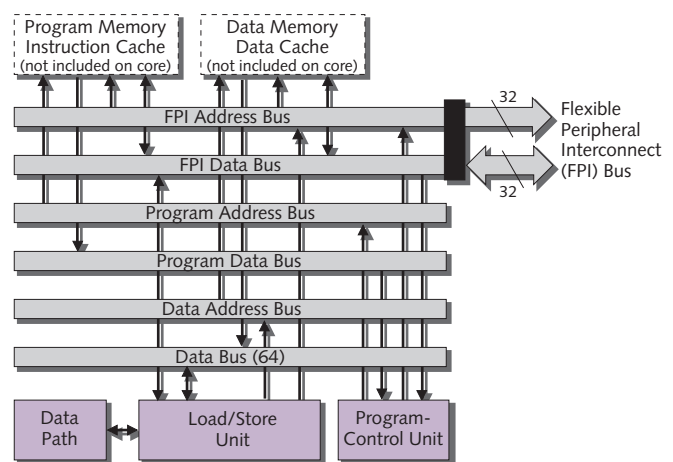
Program Memory Instruction Cache (not included on core)

Data Memory Data Cache (not included on core)

FPI Address Bus

32

Flexible Peripheral Interconnect (FPI) Bus

FPI Data Bus

32

Program Address Bus

Program Data Bus

Data Address Bus

Data Bus (64)

Data Path

Load/Store Unit

Program-Control Unit